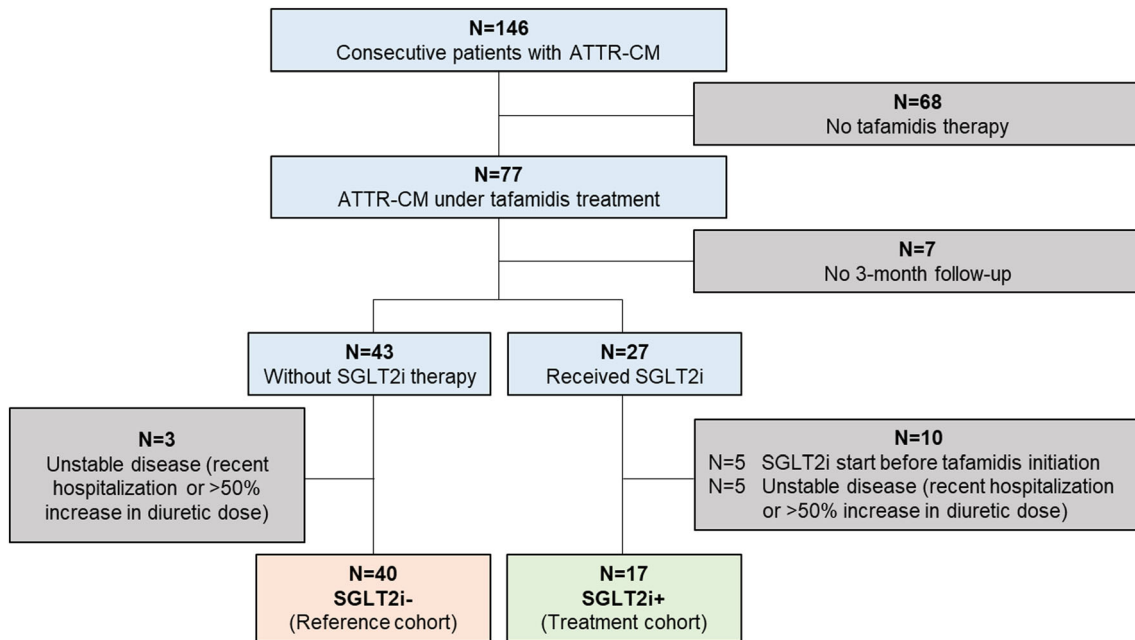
N=146
Consecutive patients with ATTR-CM

N=68
No tafamidis therapy

N=77
ATTR-CM under tafamidis treatment

N=7
No 3-month follow-up

N=43
Without SGLT2i therapy

N=27
Received SGLT2i

N=3
Unstable disease (recent hospitalization or >50% increase in diuretic dose)

N=10
N=5 SGLT2i start before tafamidis initiation
N=5 Unstable disease (recent hospitalization or >50% increase in diuretic dose)

N=40
SGLT2i-
(Reference cohort)

N=17
SGLT2i+
(Treatment cohort)